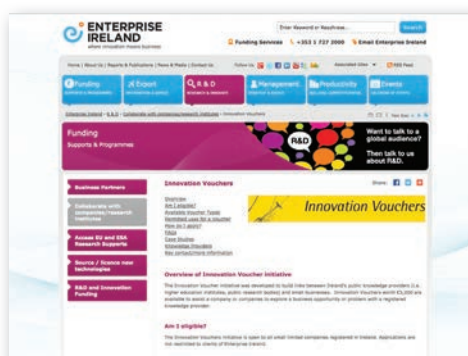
ENTERPRISE IRELAND
where innovation means business

Enter Keyword or Reference...
Search

Funding Services
+353 1 727 2000
Email Enterprise Ireland

Home | About Us | Reports & Publications | News & Media | Contact Us

Funding
Export
R & D
Management
Productivity
Events

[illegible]

Funding
Supports & Programmes

R&D

Want to talk to a global audience?

Then talk to us about R&D.

Business Partners

Collaborate with companies/research institutes

Access EU and ESA Research Supports

Source / licence new technologies

R&D and Innovation Funding

Innovation Vouchers

Share:

Overview
Am I eligible?
Available Voucher Types
Permitted uses for a voucher
How do I apply?
FAQs
Case Studies
Knowledge Providers
Key contact/more information

Innovation Vouchers

Overview of Innovation Voucher Initiative

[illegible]

Am I eligible?

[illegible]